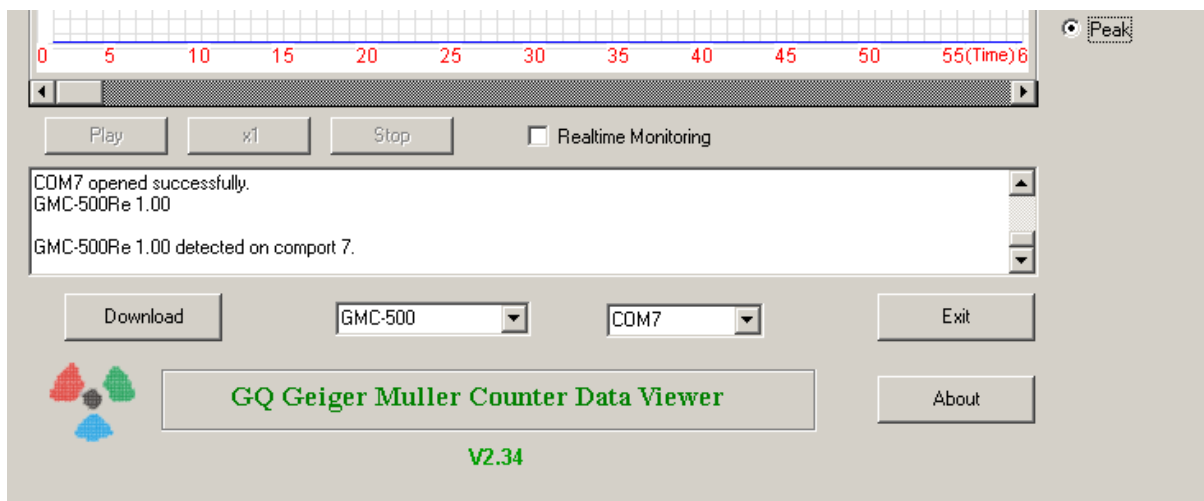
0 5 10 15 20 25 30 35 40 45 50 55(Time) 6

Peak

Play x1 Stop

Realtime Monitoring

COM7 opened successfully.
GMC-500Re 1.00

GMC-500Re 1.00 detected on comport 7.

Download

GMC-500

COM7

Exit

GQ Geiger Muller Counter Data Viewer

About

V2.34